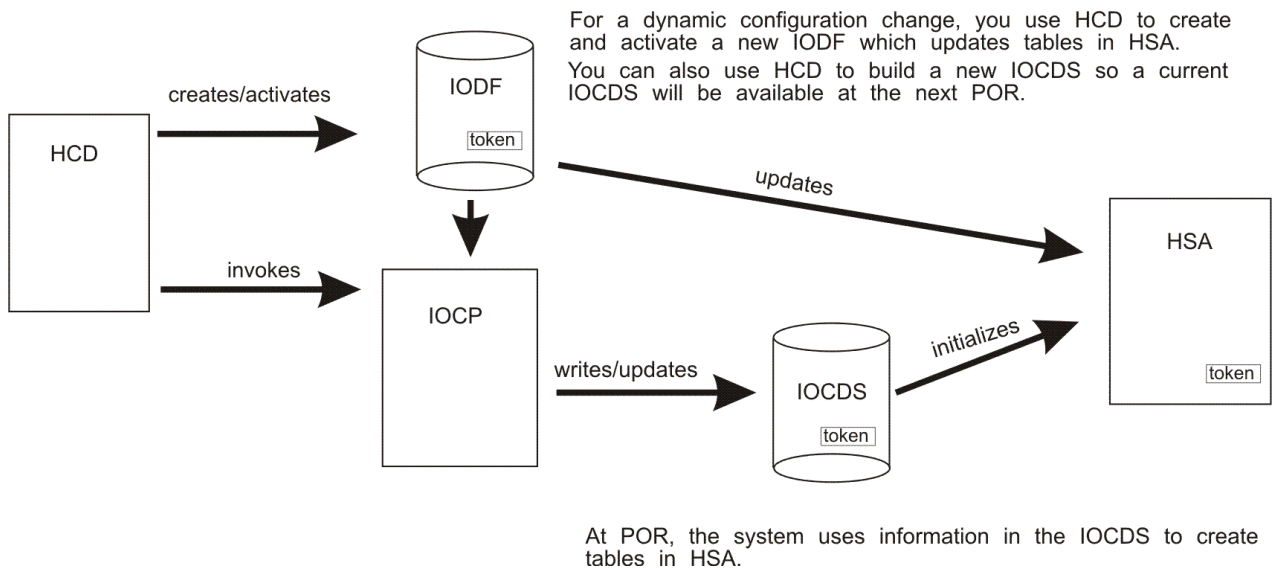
For a dynamic configuration change, you use HCD to create and activate a new IODF which updates tables in HSA.
You can also use HCD to build a new IOCDS so a current IOCDS will be available at the next POR.

creates/activates

IODF

token

HCD

updates

HSA

invokes

IOCP

initializes

writes/updates

IOCDS

token

token

At POR, the system uses information in the IOCDS to create tables in HSA.